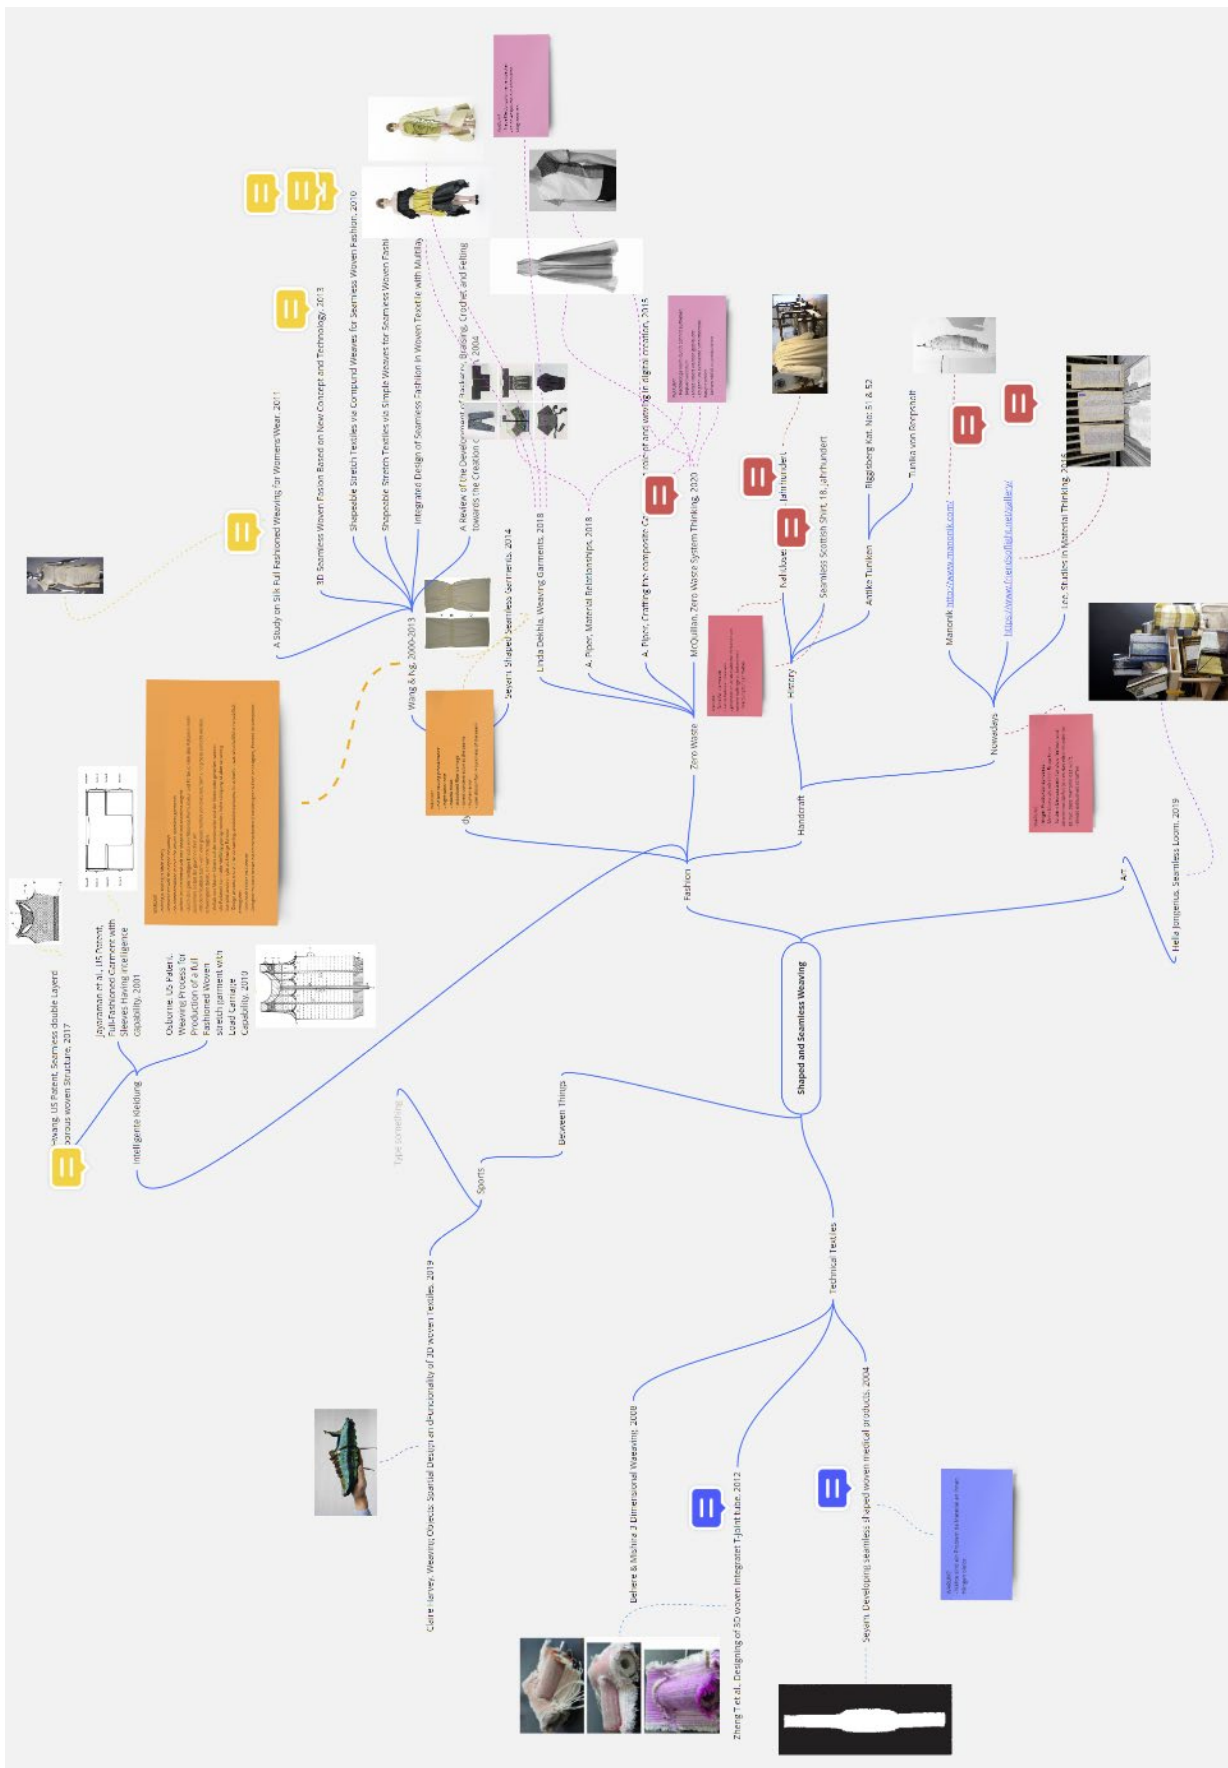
Shaped and Seamless Weaving

Fashion

Zero Waste

Handcraft

History

Nowadays

Art

Between Things

Sports

Type something

Technical Textiles

Intelligente Kleidung

A Study on Silk Full Fashioned Weaving for Womens Wear, 2011

3D Seamless Woven Fasion Based on New Concept and Technology, 2013

Shapeable Stretch Textiles via Compund Weaves for Seamless Woven Fashion, 2010

Shapeable Stretch Textiles via Simple Weaves for Seamless Woven Fashi

Integrated Design of Seamless Fashion in Woven Textile with Multilay

A Review of the Development of Seamless, Braiding, Crochet and Felting towards the Creation C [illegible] 2004

Wang & Ng, 2000-2013

Severs, Shaped Seamless Garments, 2014

Linda Dekhla, Weaving Garments, 2018

A. Piper, Material Relationships, 2018

A. Piper, Crafting the composite G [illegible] and weaving in digital creation, 2015

McQuillan, Zero Waste System Thinking, 2020

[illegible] Jahrhundert

Seamless Scottish Shirt, 18. Jahrhundert

Antike Tuniken

Riggisberg Kat. No. 51 & 52

Tunika von Reepsholt

Manonik http://www.manonik.com/

https://www.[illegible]/gallery/

Lee, Studies in Material Thinking, 2016

Hella Jongerius, Seamless Loom, 2019

Hwang, US Patent, Seamless double Layerd porous woven Structure, 2017

Jayaraman et al., US Patent, Full-Fashioned Garment with Sleeves Having Intelligence Capability, 2001

Osborne, US Patent, Weaving Process for Production of a Full Fashioned Woven Stretch garment with Load Carriage Capability, 2010

Claire Harvey, Weaving Objects: Spatial Design and Functionality of 3D Woven Textiles, 2019

Bellere & Mishra, 3 Dimensional Weaving, 2008

Zheng T et al., Designing of 3D woven integrated T-joint tube, 2012

Severs, Developing seamless shaped woven medical products, 2004